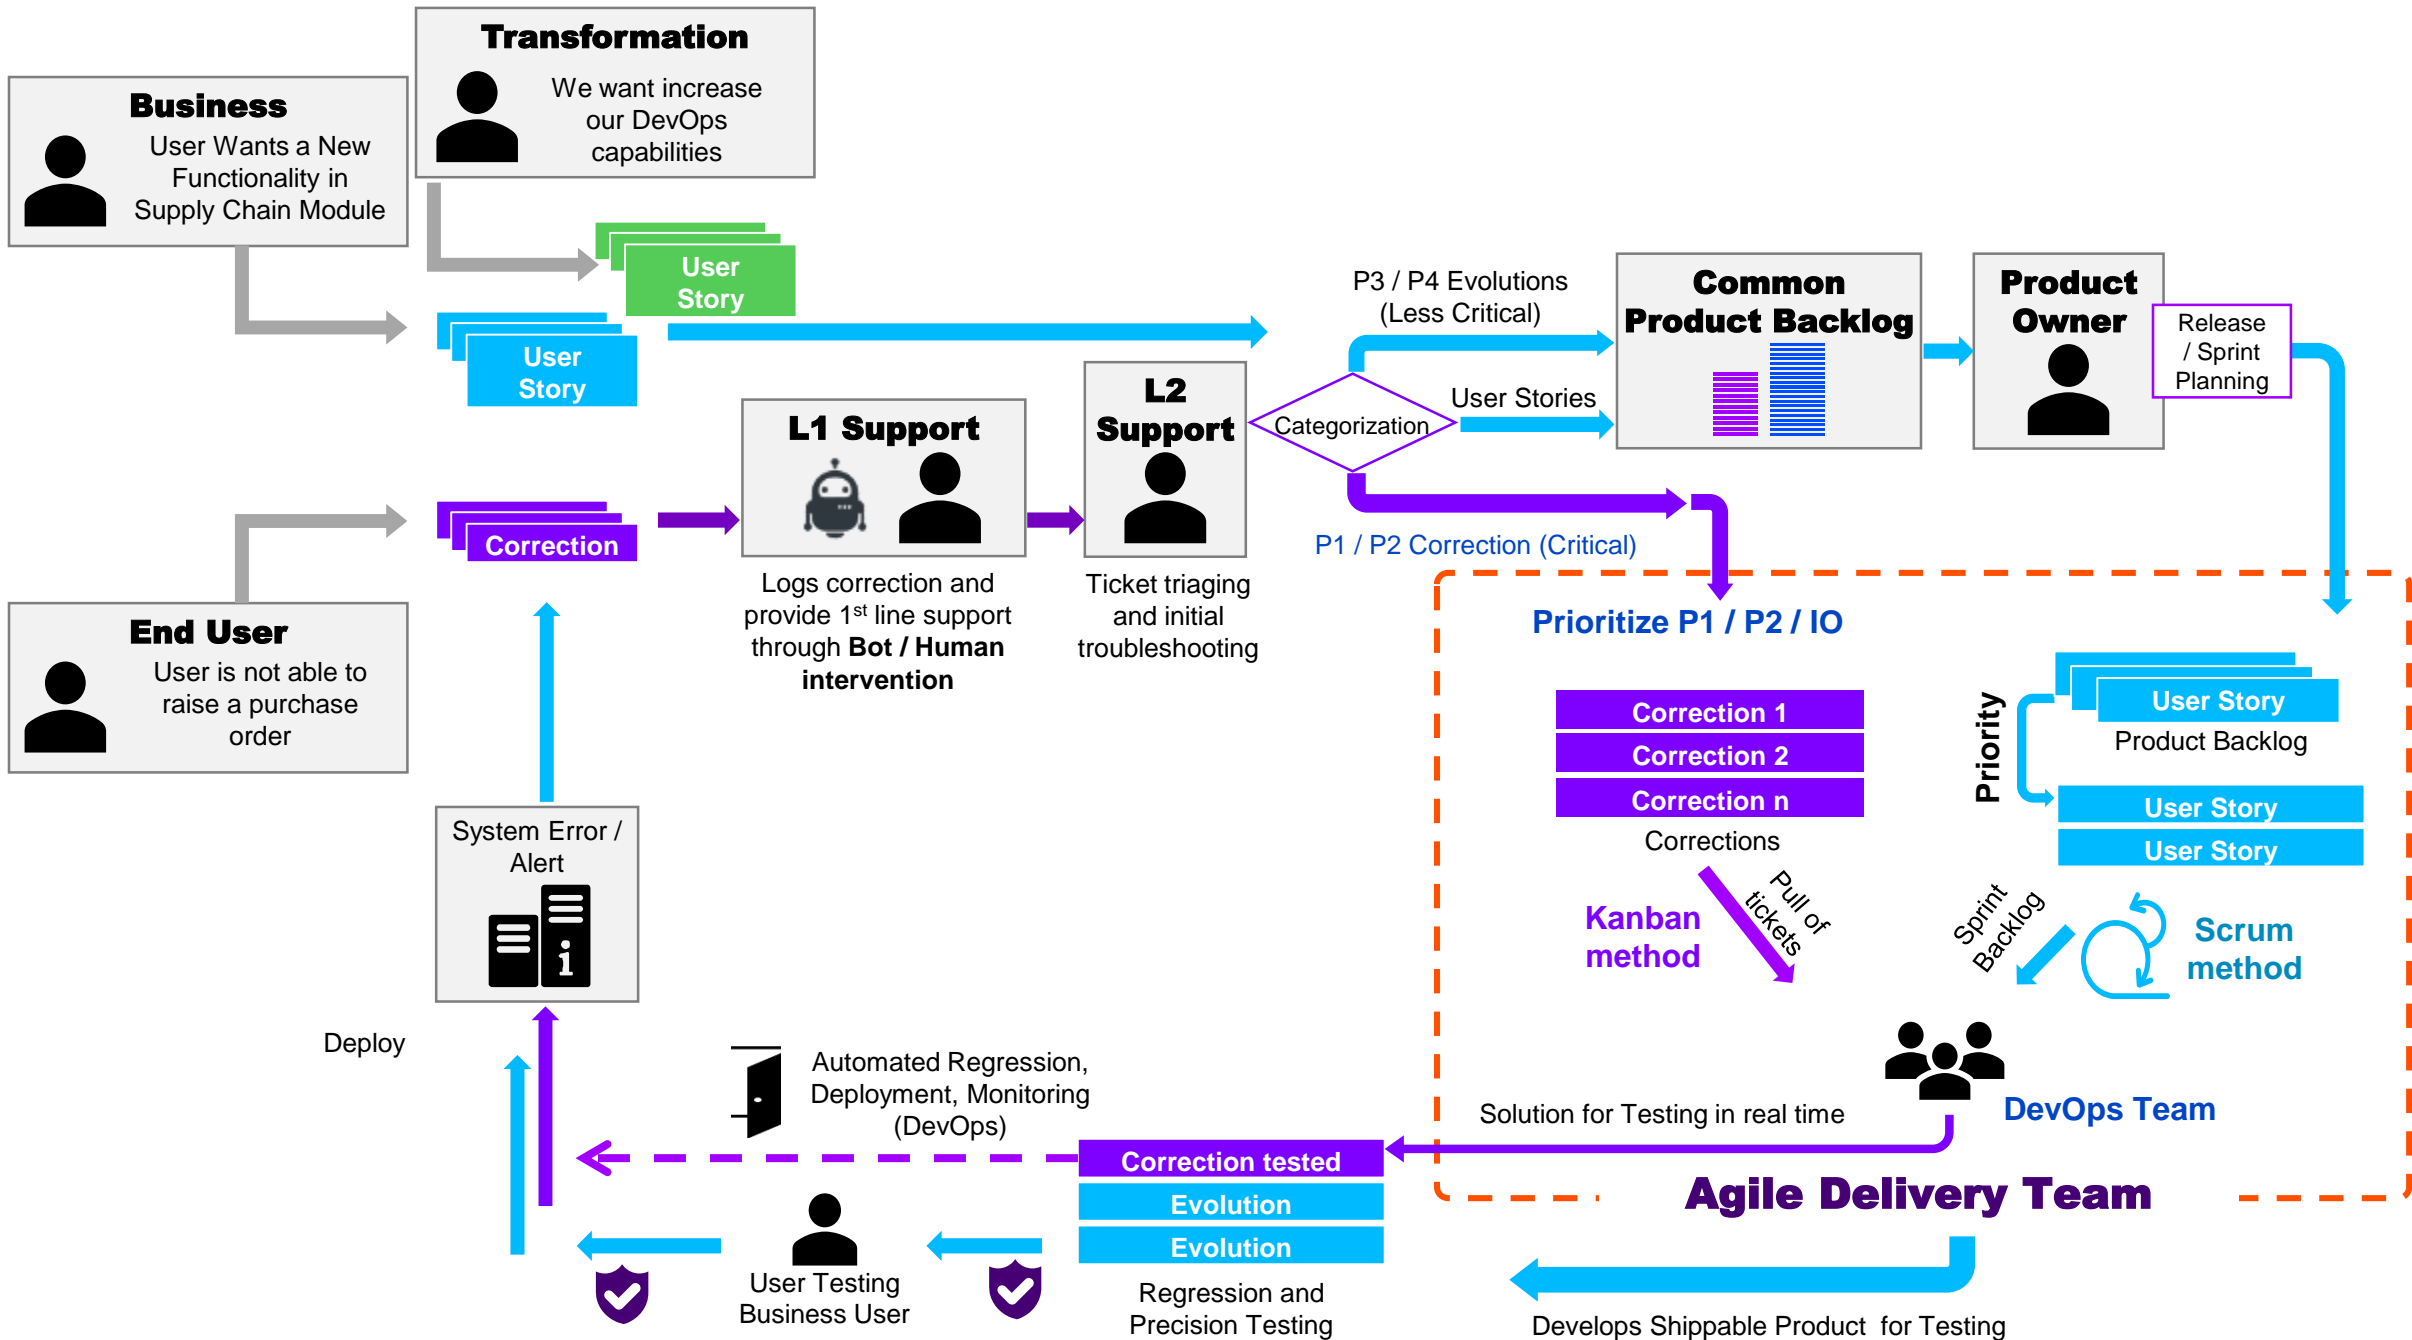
Transformation
We want increase our DevOps capabilities

Business
User Wants a New Functionality in Supply Chain Module

User Story

User Story

P3 / P4 Evolutions (Less Critical)

Common Product Backlog

Product Owner

Release / Sprint Planning

User Stories

Categorization

L2 Support

L1 Support

Correction

P1 / P2 Correction (Critical)

End User
User is not able to raise a purchase order

Logs correction and provide 1$^{st}$ line support through **Bot / Human intervention**

Ticket triaging and initial troubleshooting

Prioritize P1 / P2 / IO

Correction 1
Correction 2
Correction n
Corrections

Priority

User Story
Product Backlog
User Story
User Story

Kanban method

Pull of tickets

Sprint Backlog

Scrum method

System Error / Alert

Deploy

Automated Regression, Deployment, Monitoring (DevOps)

DevOps Team

Solution for Testing in real time

Correction tested
Evolution
Evolution

Agile Delivery Team

User Testing
Business User

Regression and Precision Testing

Develops Shippable Product for Testing